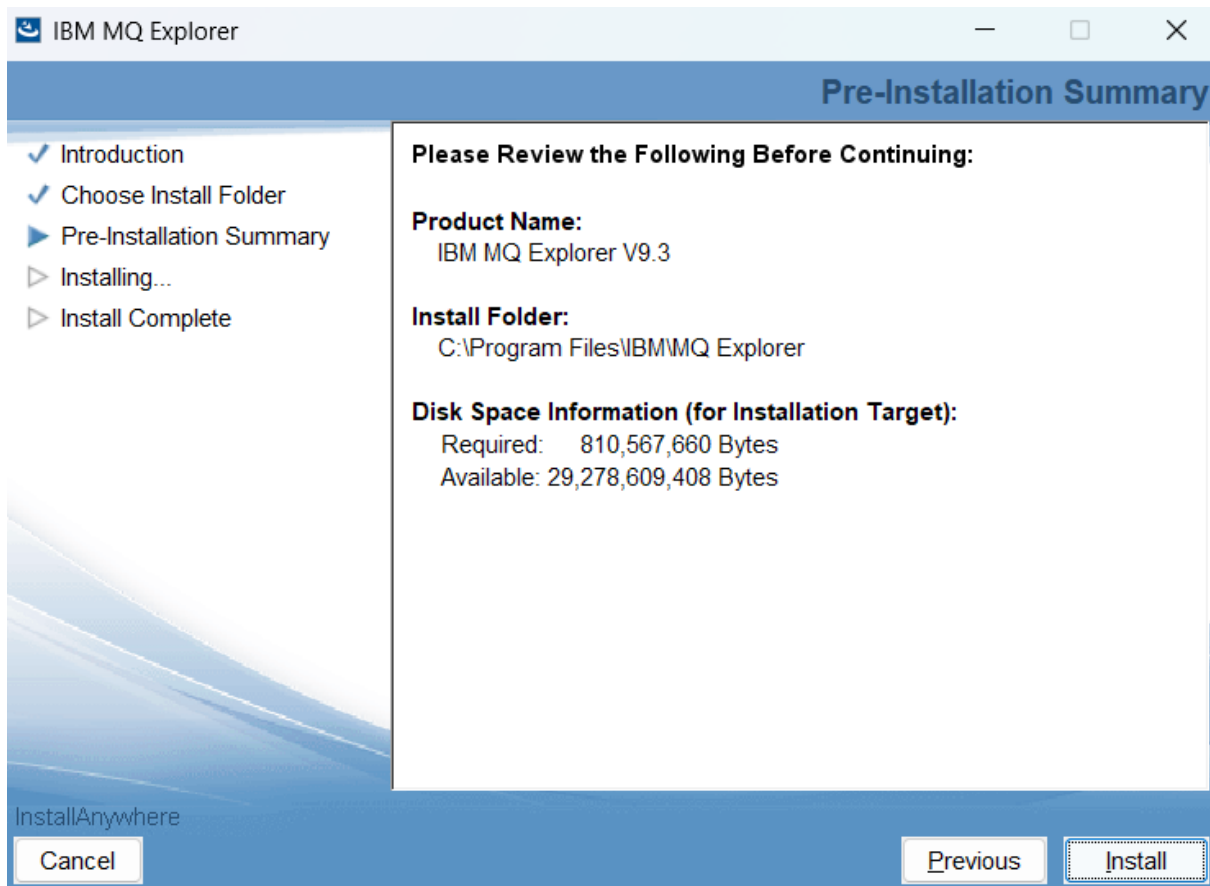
IBM MQ Explorer

Pre-Installation Summary

✓ Introduction
✓ Choose Install Folder
▶ Pre-Installation Summary
▷ Installing...
▷ Install Complete

Please Review the Following Before Continuing:

Product Name:
IBM MQ Explorer V9.3

Install Folder:
C:\Program Files\IBM\MQ Explorer

Disk Space Information (for Installation Target):
Required: 810,567,660 Bytes
Available: 29,278,609,408 Bytes

InstallAnywhere

Cancel

Previous

Install